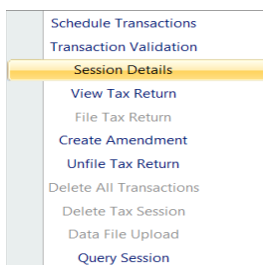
Schedule Transactions
Transaction Validation
Session Details
View Tax Return
File Tax Return
Create Amendment
Unfile Tax Return
Delete All Transactions
Delete Tax Session
Data File Upload
Query Session